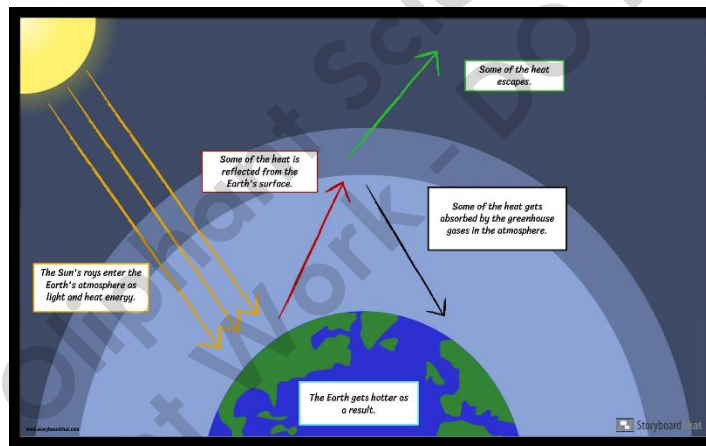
Some of the heat escapes.

Some of the heat is reflected from the Earth's surface.

Some of the heat gets absorbed by the greenhouse gases in the atmosphere.

The Sun's rays enter the Earth's atmosphere as light and heat energy.

The Earth gets hotter as a result.

www.storyboardthat.com

Storyboard That

Clipart Sc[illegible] Work - Do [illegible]